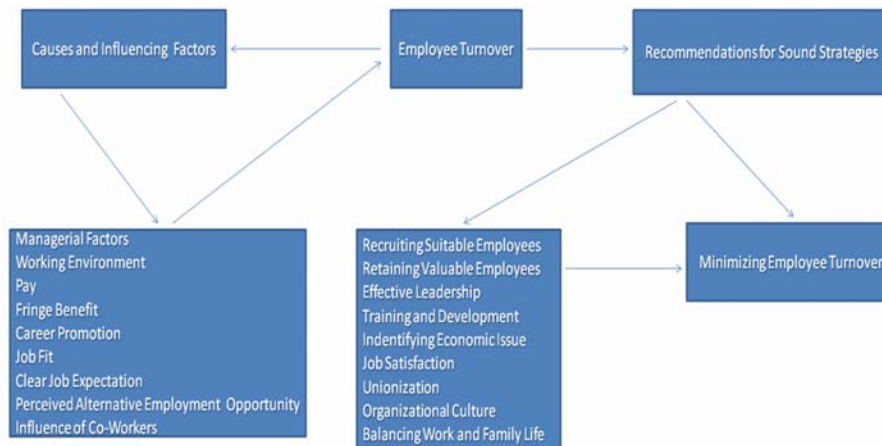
Causes and Influencing Factors

Employee Turnover

Recommendations for Sound Strategies

Managerial Factors
Working Environment
Pay
Fringe Benefit
Career Promotion
Job Fit
Clear Job Expectation
Perceived Alternative Employment Opportunity
Influence of Co-Workers

Recruiting Suitable Employees
Retaining Valuable Employees
Effective Leadership
Training and Development
Indentifying Economic Issue
Job Satisfaction
Unionization
Organizational Culture
Balancing Work and Family Life

Minimizing Employee Turnover